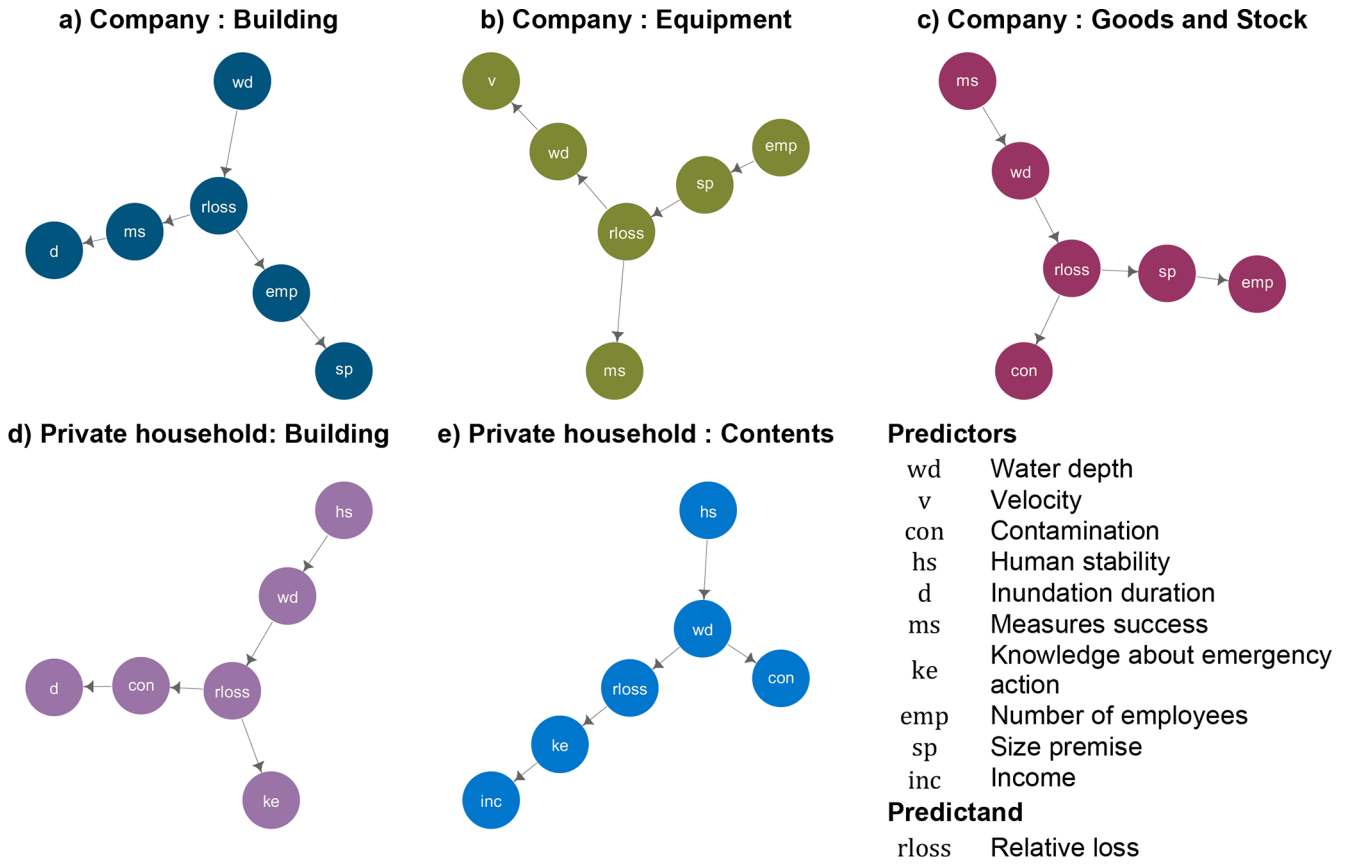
a) Company : Building

wd
rloss
ms
d
emp
sp

b) Company : Equipment

v
wd
emp
sp
rloss
ms

c) Company : Goods and Stock

ms
wd
rloss
sp
emp
con

d) Private household: Building

hs
wd
d
con
rloss
ke

e) Private household : Contents

hs
wd
rloss
con
ke
inc

Predictors

| | |
|---|---|
| wd | Water depth |
| v | Velocity |
| con | Contamination |
| hs | Human stability |
| d | Inundation duration |
| ms | Measures success |
| ke | Knowledge about emergency action |
| emp | Number of employees |
| sp | Size premise |
| inc | Income |

Predictand

| | |
|---|---|
| rloss | Relative loss |